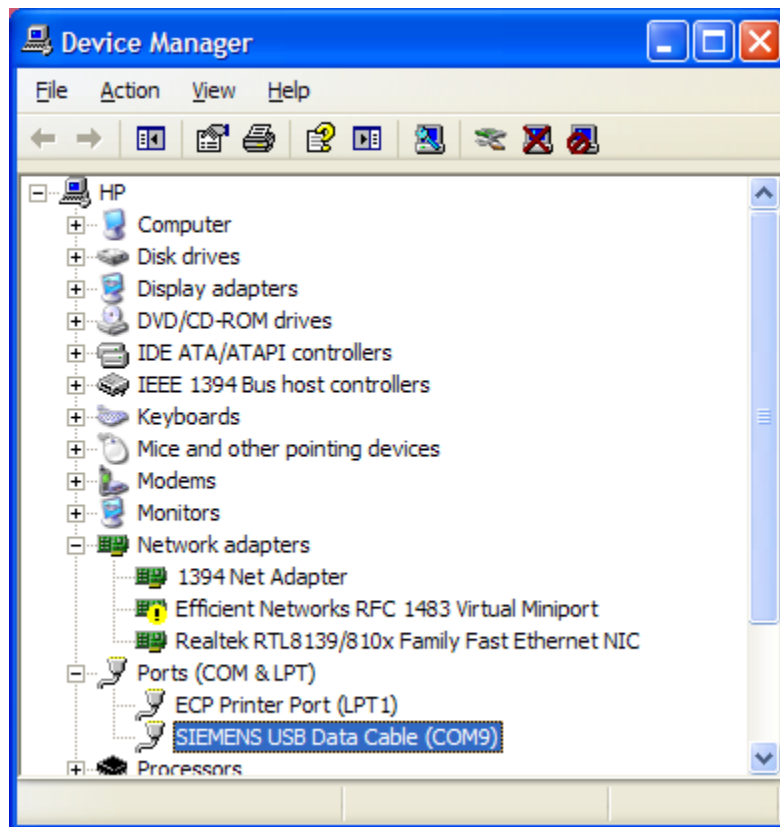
Device Manager

File Action View Help

HP
Computer
Disk drives
Display adapters
DVD/CD-ROM drives
IDE ATA/ATAPI controllers
IEEE 1394 Bus host controllers
Keyboards
Mice and other pointing devices
Modems
Monitors
Network adapters
1394 Net Adapter
Efficient Networks RFC 1483 Virtual Miniport
Realtek RTL8139/810x Family Fast Ethernet NIC
Ports (COM & LPT)
ECP Printer Port (LPT1)
SIEMENS USB Data Cable (COM9)
Processors